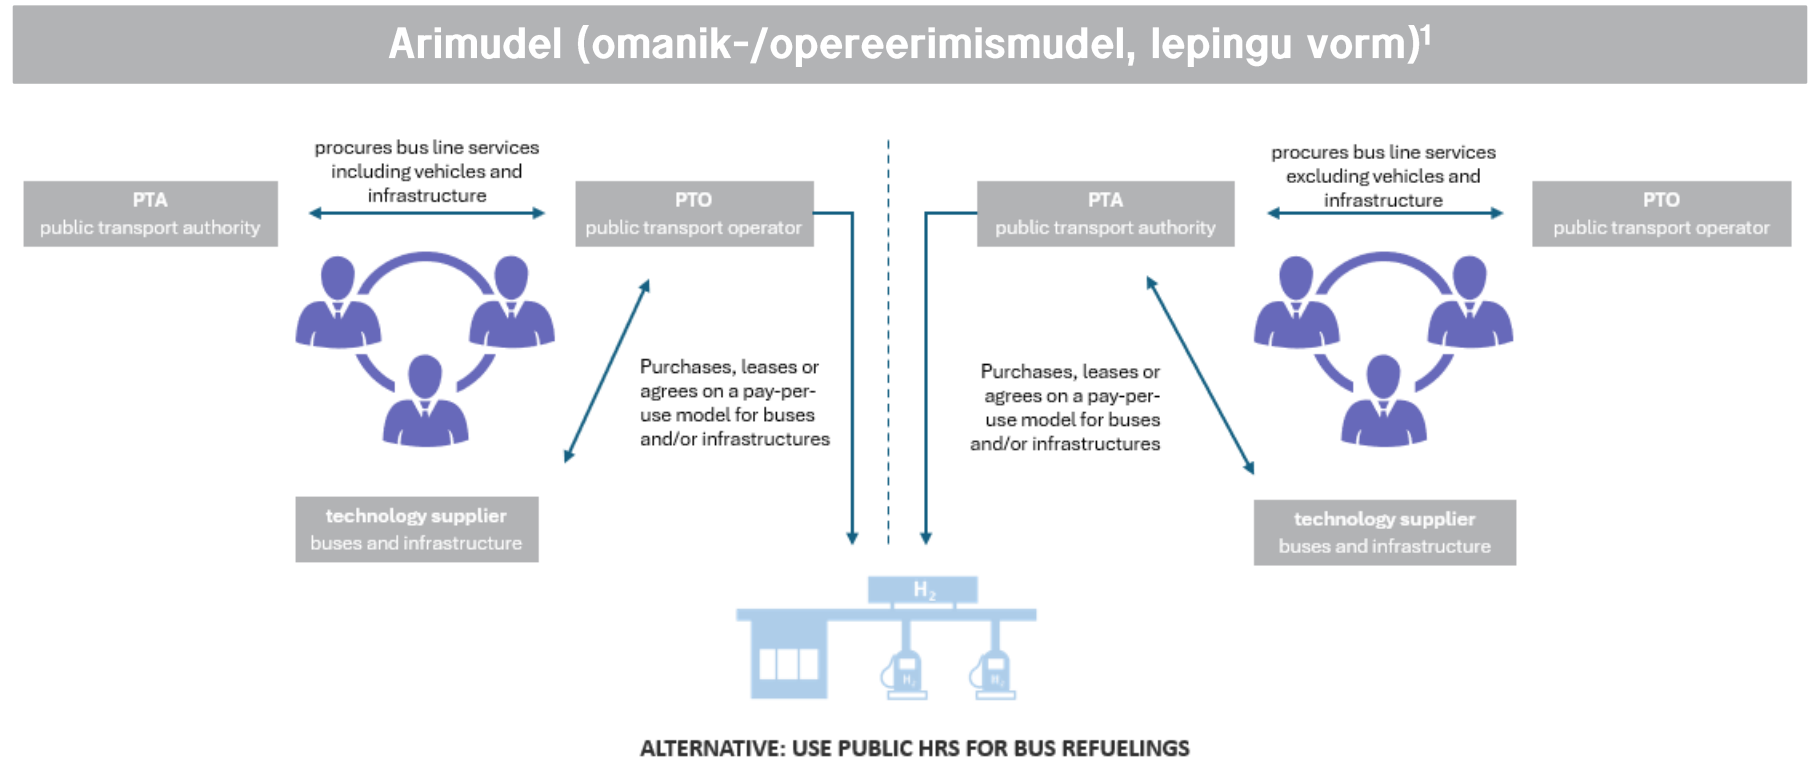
Arimudel (omanik-/opereerimismudel, lepingu vorm)$^1$

procures bus line services including vehicles and infrastructure

PTA
public transport authority

PTO
public transport operator

Purchases, leases or agrees on a pay-per-use model for buses and/or infrastructures

technology supplier
buses and infrastructure

procures bus line services excluding vehicles and infrastructure

PTA
public transport authority

PTO
public transport operator

Purchases, leases or agrees on a pay-per-use model for buses and/or infrastructures

technology supplier
buses and infrastructure

$H_2$

$H_2$

$H_2$

ALTERNATIVE: USE PUBLIC HRS FOR BUS REFUELINGS